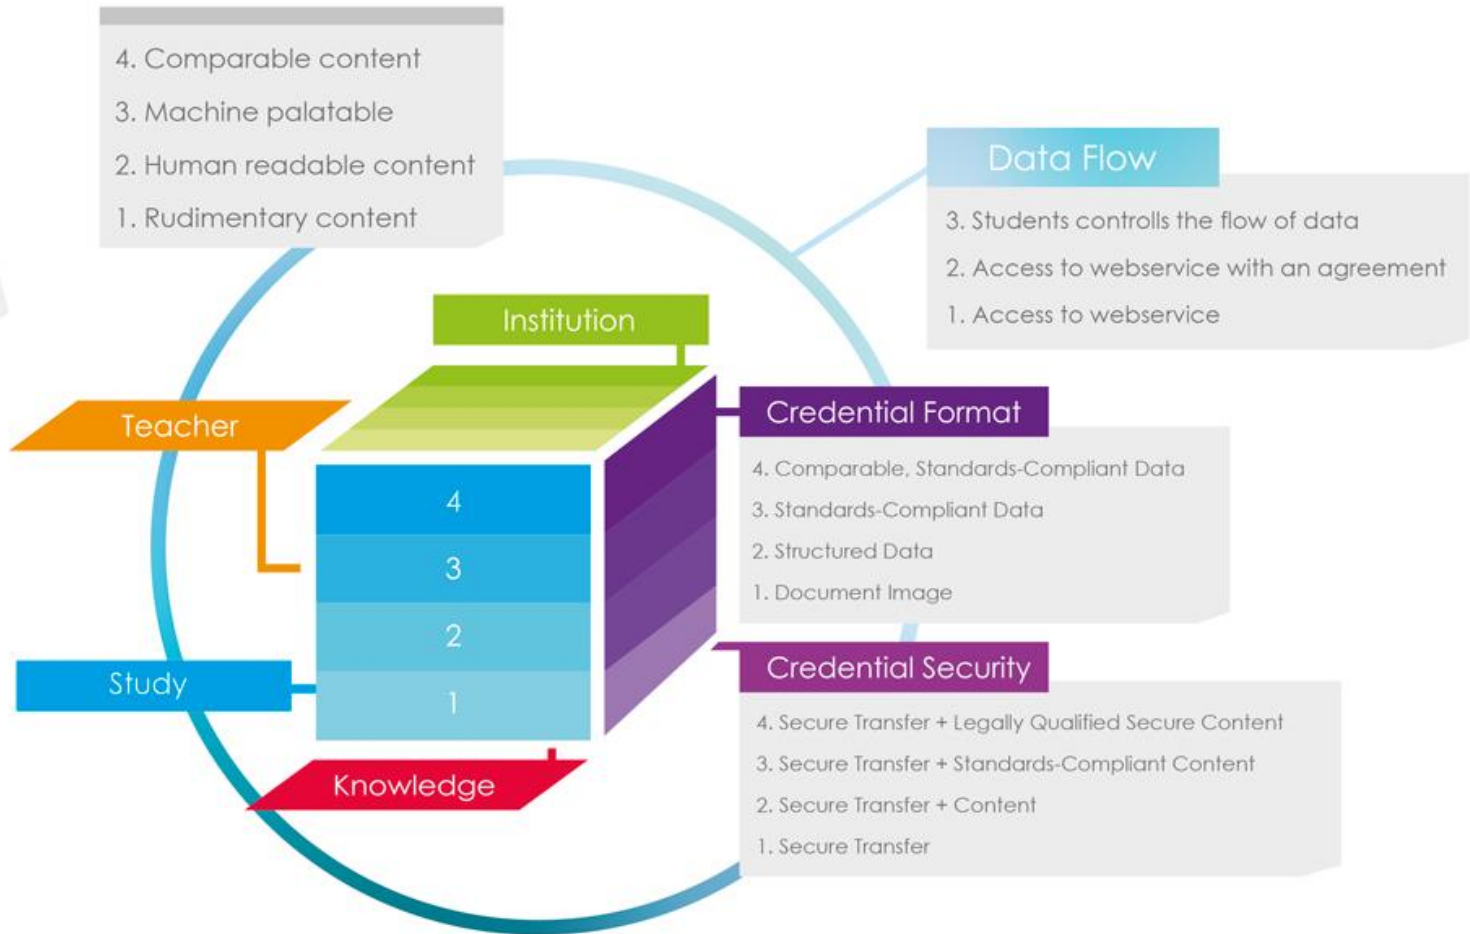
4. Comparable content

3. Machine palatable

2. Human readable content

1. Rudimentary content

Data Flow

3. Students controlls the flow of data

2. Access to webservice with an agreement

1. Access to webservice

Institution

Teacher

4

3

2

1

Study

Knowledge

Credential Format

4. Comparable, Standards-Compliant Data

3. Standards-Compliant Data

2. Structured Data

1. Document Image

Credential Security

4. Secure Transfer + Legally Qualified Secure Content

3. Secure Transfer + Standards-Compliant Content

2. Secure Transfer + Content

1. Secure Transfer